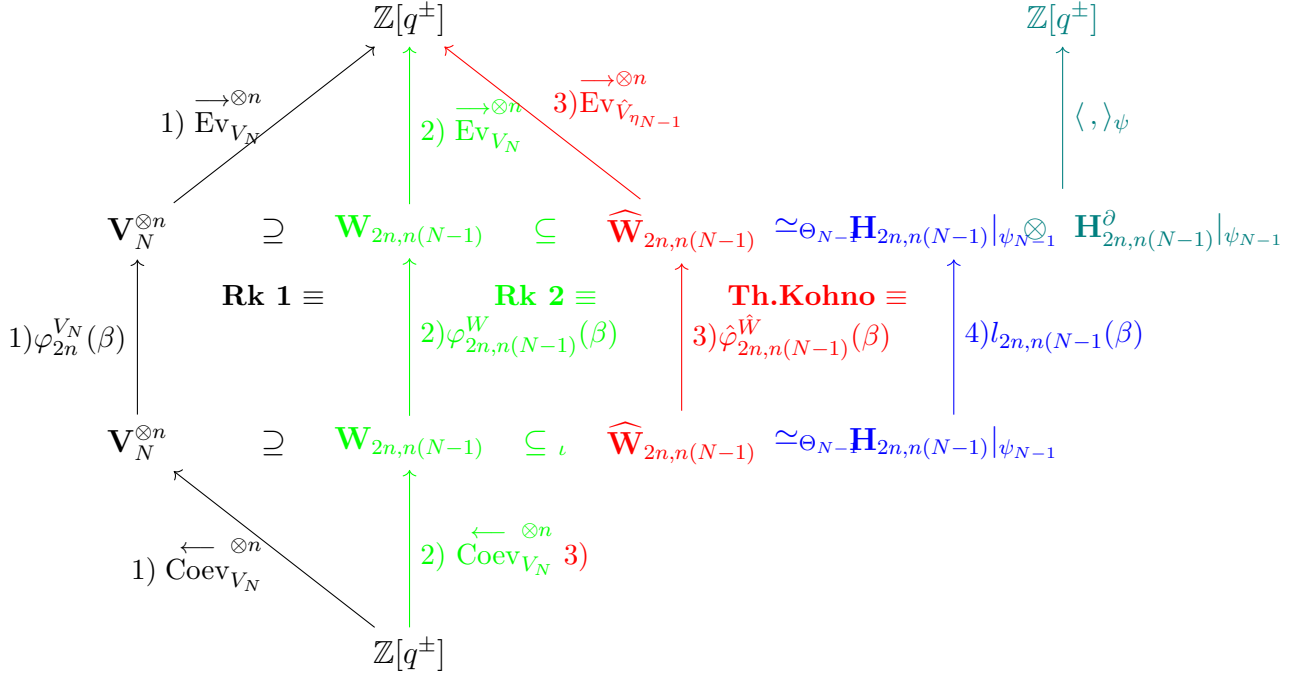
$\mathbb{Z}[q^{\pm}]$

$\mathbb{Z}[q^{\pm}]$

1) $\overrightarrow{\mathrm{Ev}}_{V_N}^{\otimes n}$

2) $\overrightarrow{\mathrm{Ev}}_{V_N}^{\otimes n}$

3)$\overrightarrow{\mathrm{Ev}}_{\hat{V}_{\eta_{N-1}}}^{\otimes n}$

$\langle \, , \rangle_{\psi}$

$\mathbf{V}_N^{\otimes n}$ $\supseteq$ $\mathbf{W}_{2n,n(N-1)}$ $\subseteq$ $\widehat{\mathbf{W}}_{2n,n(N-1)}$ $\simeq_{\Theta_{N-1}}$ $\mathbf{H}_{2n,n(N-1)}|_{\psi_{N-1}}$ $\otimes$ $\mathbf{H}^{\partial}_{2n,n(N-1)}|_{\psi_{N-1}}$

**Rk 1** $\equiv$

**Rk 2** $\equiv$

**Th.Kohno** $\equiv$

1)$\varphi_{2n}^{V_N}(\beta)$

2)$\varphi^{W}_{2n,n(N-1)}(\beta)$

3)$\hat{\varphi}^{\hat{W}}_{2n,n(N-1)}(\beta)$

4)$l_{2n,n(N-1}(\beta)$

$\mathbf{V}_N^{\otimes n}$ $\supseteq$ $\mathbf{W}_{2n,n(N-1)}$ $\subseteq$ $\iota$ $\widehat{\mathbf{W}}_{2n,n(N-1)}$ $\simeq_{\Theta_{N-1}}$ $\mathbf{H}_{2n,n(N-1)}|_{\psi_{N-1}}$

1) $\overleftarrow{\mathrm{Coev}}_{V_N}^{\otimes n}$

2) $\overleftarrow{\mathrm{Coev}}_{V_N}^{\otimes n}$ 3)

$\mathbb{Z}[q^{\pm}]$